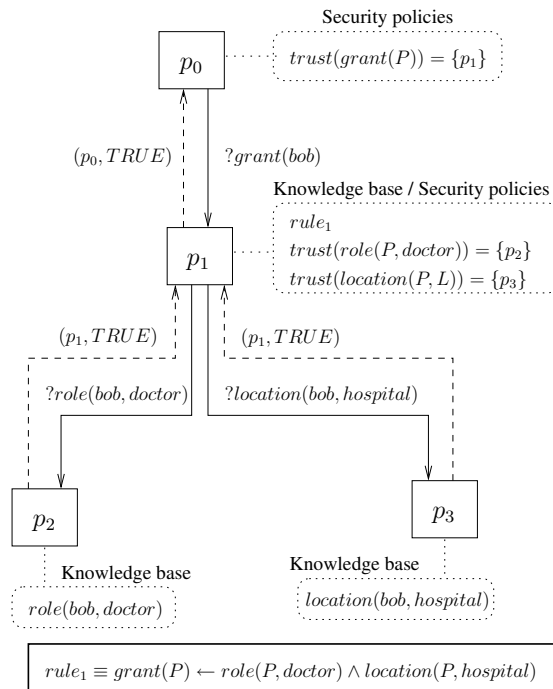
Security policies

$p_0$

$trust(grant(P)) = \{p_1\}$

$(p_0, TRUE)$

$?grant(bob)$

Knowledge base / Security policies

$rule_1$

$trust(role(P, doctor)) = \{p_2\}$

$trust(location(P, L)) = \{p_3\}$

$p_1$

$(p_1, TRUE)$

$(p_1, TRUE)$

$?role(bob, doctor)$

$?location(bob, hospital)$

$p_2$

$p_3$

Knowledge base

$role(bob, doctor)$

Knowledge base

$location(bob, hospital)$

$rule_1 \equiv grant(P) \leftarrow role(P, doctor) \wedge location(P, hospital)$